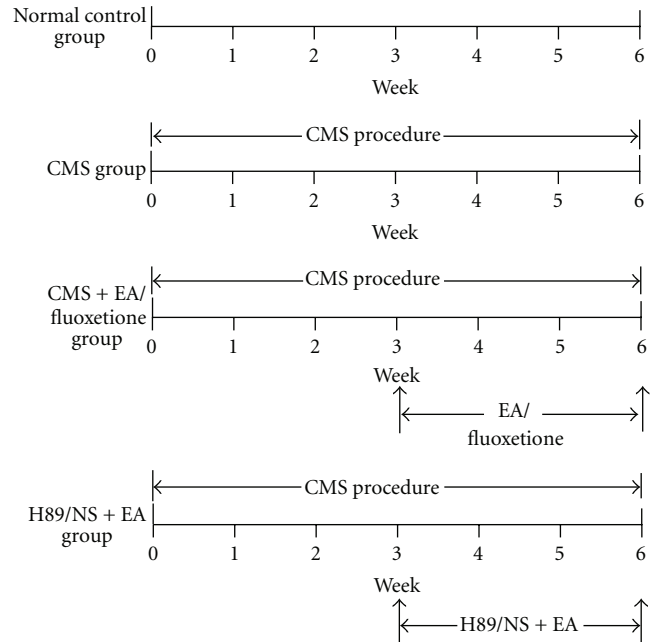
Normal control group
0 1 2 3 4 5 6
Week

CMS procedure
CMS group
0 1 2 3 4 5 6
Week

CMS procedure
CMS + EA/ fluoxetione group
0 1 2 3 4 5 6
Week
EA/ fluoxetione

CMS procedure
H89/NS + EA group
0 1 2 3 4 5 6
Week
H89/NS + EA